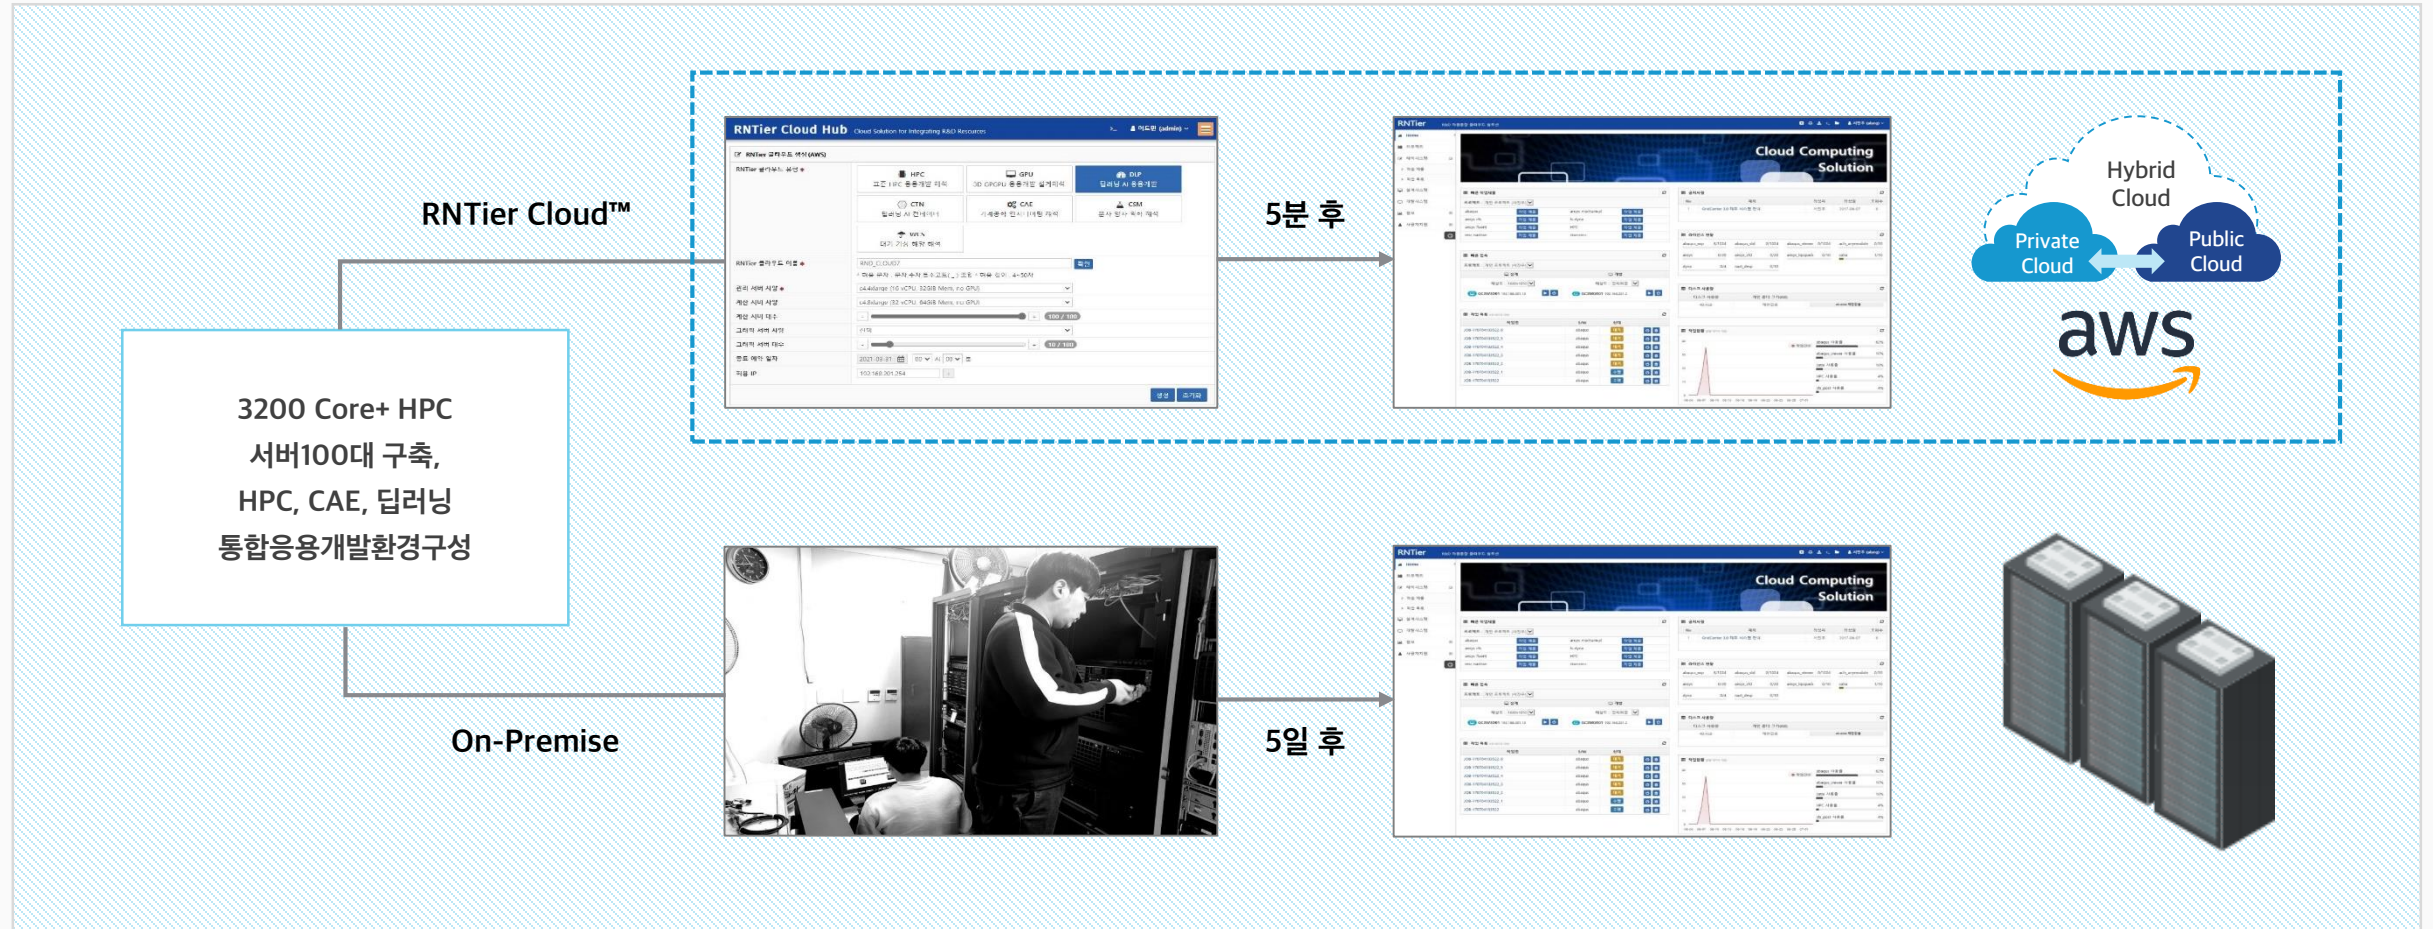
3200 Core+ HPC
서버100대 구축,
HPC, CAE, 딥러닝
통합응용개발환경구성

RNTier Cloud™

RNTier Cloud Hub Cloud Solution for Integrating R&D Resources

HPC
GPU
DLP
CTN
CAE
CSM

5분 후

RNTier

Cloud Computing Solution

Hybrid Cloud

Private Cloud

Public Cloud

aws

On-Premise

5일 후

RNTier

Cloud Computing Solution